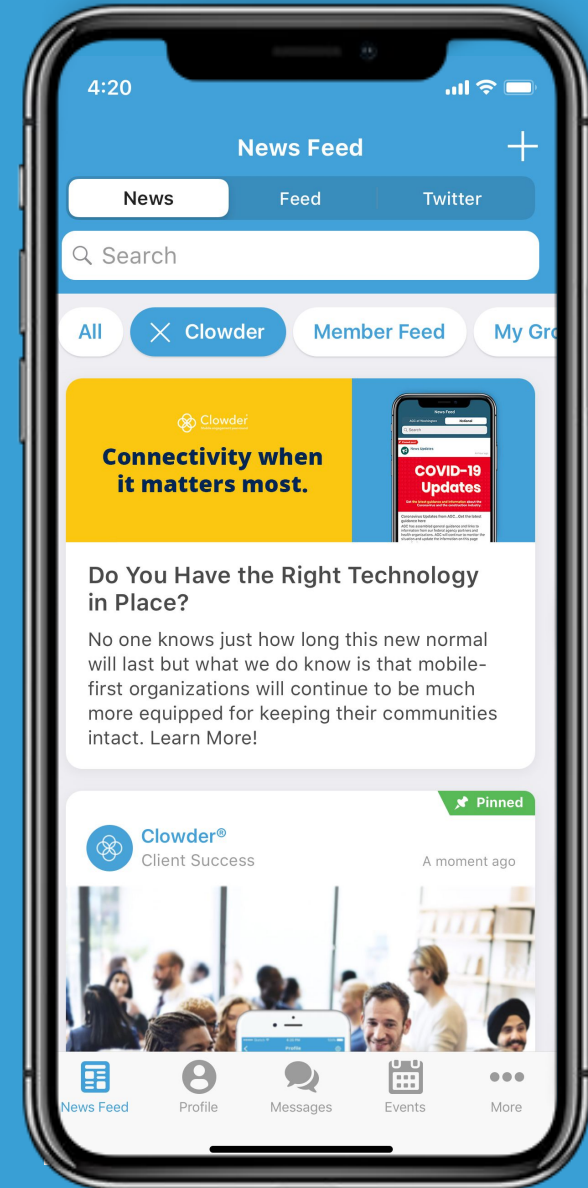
4:20

News Feed

+

News
Feed
Twitter

Search

All
Clowder
Member Feed
My Gro

Clowder

Connectivity when it matters most.

News Feed

COVID-19 Updates

Do You Have the Right Technology in Place?

No one knows just how long this new normal will last but what we do know is that mobile-first organizations will continue to be much more equipped for keeping their communities intact. Learn More!

Pinned

Clowder®
Client Success
A moment ago

Profile

News Feed
Profile
Messages
Events
More